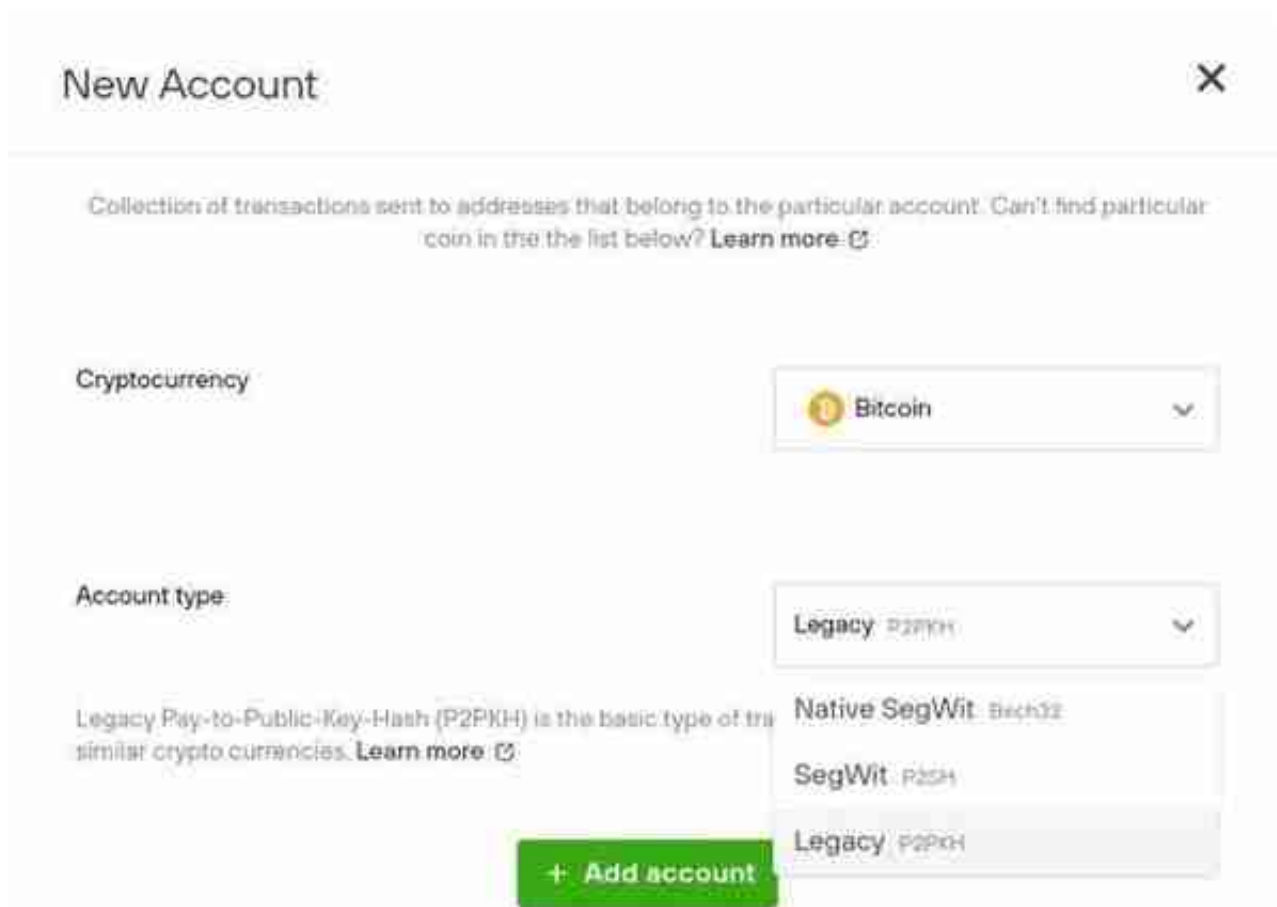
New Account

×

Collection of transactions sent to addresses that belong to the particular account. Can't find particular coin in the the list below? Learn more

Cryptocurrency

Bitcoin

Account type

Legacy P2PKH

Legacy Pay-to-Public-Key-Hash (P2PKH) is the basic type of tra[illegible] similar crypto currencies. Learn more

Native SegWit Bech32

SegWit P2SH

Legacy P2PKH

+ Add account